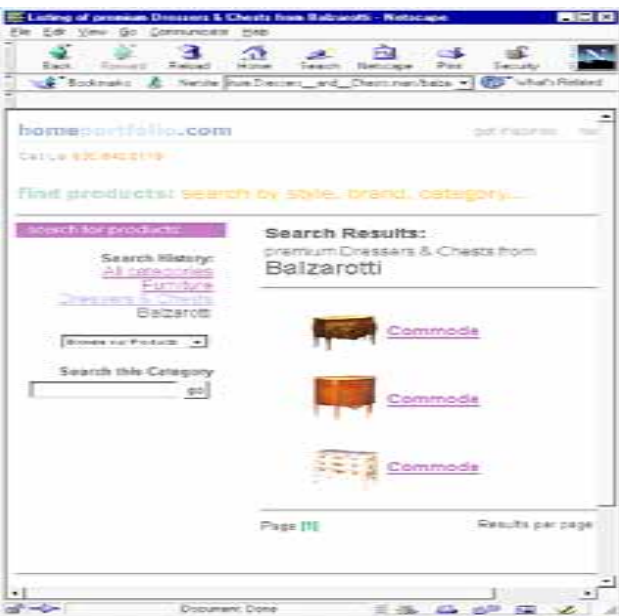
Listing of premium Dressers & Chests from Balzarotti - Netscape

File Edit View Go Communicator Help

Back Forward Reload Home Search Netscape Print Security

Bookmarks Netsite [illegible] What's Related

homeportfolio.com

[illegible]

Find products: search by style, brand, category...

search for products

Search History:
All categories
Furniture
Dressers & Chests
Balzarotti

Browse our Products

Search this Category

go

Search Results:
premium Dressers & Chests from
Balzarotti

Commode

Commode

Commode

Page [1]

Results per page

Document: Done